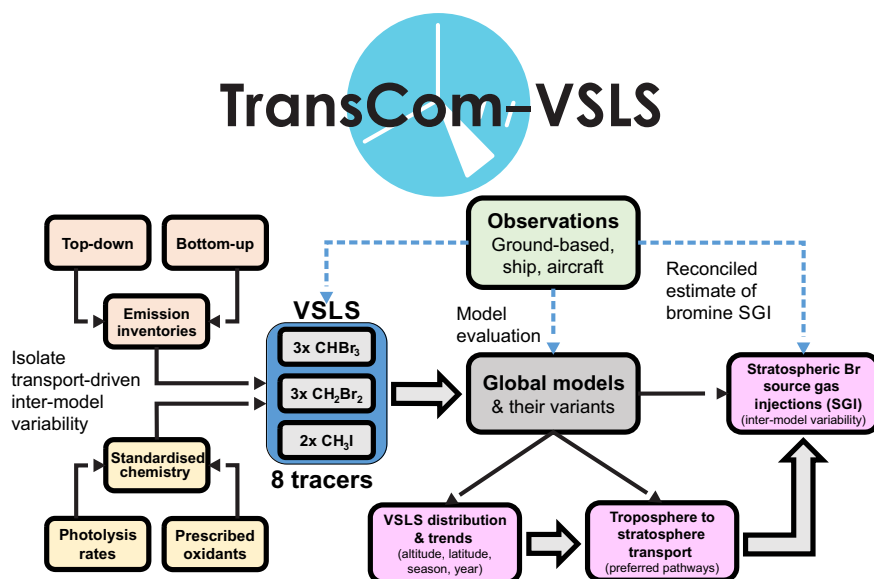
TransCom-VSLS

Top-down

Bottom-up

Emission inventories

Isolate transport-driven inter-model variability

Standardised chemistry

Photolysis rates

Prescribed oxidants

VSLS

3x $CHBr_3$

3x $CH_2Br_2$

2x $CH_3I$

8 tracers

Observations
Ground-based, ship, aircraft

Model evaluation

Reconciled estimate of bromine SGI

Global models
& their variants

Stratospheric Br source gas injections (SGI)
(inter-model variability)

VSLS distribution & trends
(altitude, latitude, season, year)

Troposphere to stratosphere transport
(preferred pathways)